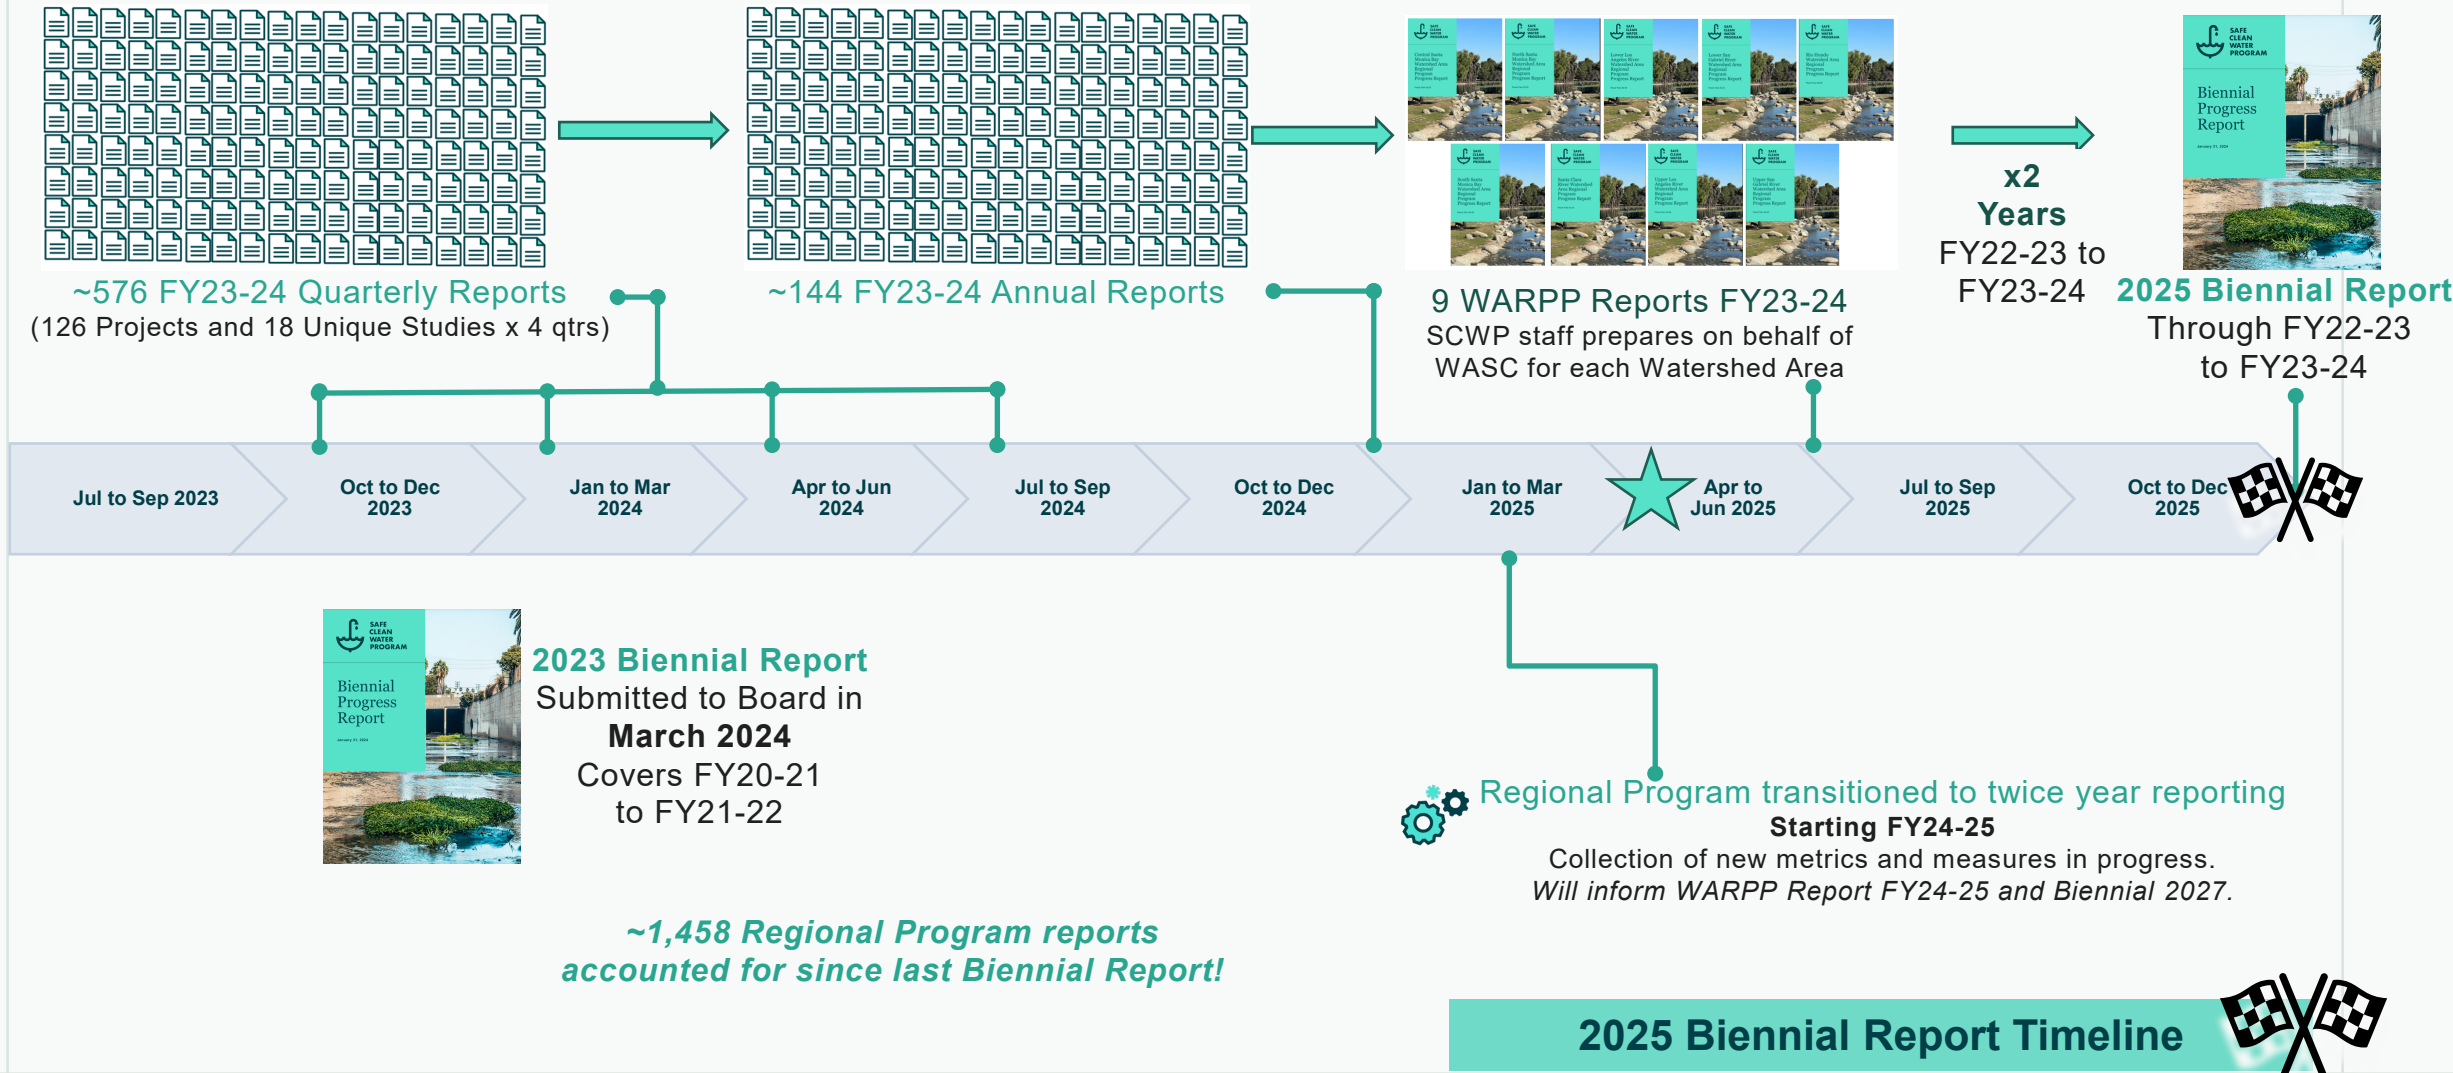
~576 FY23-24 Quarterly Reports
(126 Projects and 18 Unique Studies x 4 qtrs)

~144 FY23-24 Annual Reports

9 WARPP Reports FY23-24
SCWP staff prepares on behalf of WASC for each Watershed Area

x2
Years
FY22-23 to FY23-24

SAFE CLEAN WATER PROGRAM
Biennial Progress Report

2025 Biennial Report
Through FY22-23 to FY23-24

Jul to Sep 2023 | Oct to Dec 2023 | Jan to Mar 2024 | Apr to Jun 2024 | Jul to Sep 2024 | Oct to Dec 2024 | Jan to Mar 2025 | Apr to Jun 2025 | Jul to Sep 2025 | Oct to Dec 2025

SAFE CLEAN WATER PROGRAM
Biennial Progress Report

2023 Biennial Report
Submitted to Board in
March 2024
Covers FY20-21 to FY21-22

Regional Program transitioned to twice year reporting
Starting FY24-25
Collection of new metrics and measures in progress.
Will inform WARPP Report FY24-25 and Biennial 2027.

~1,458 Regional Program reports accounted for since last Biennial Report!

2025 Biennial Report Timeline